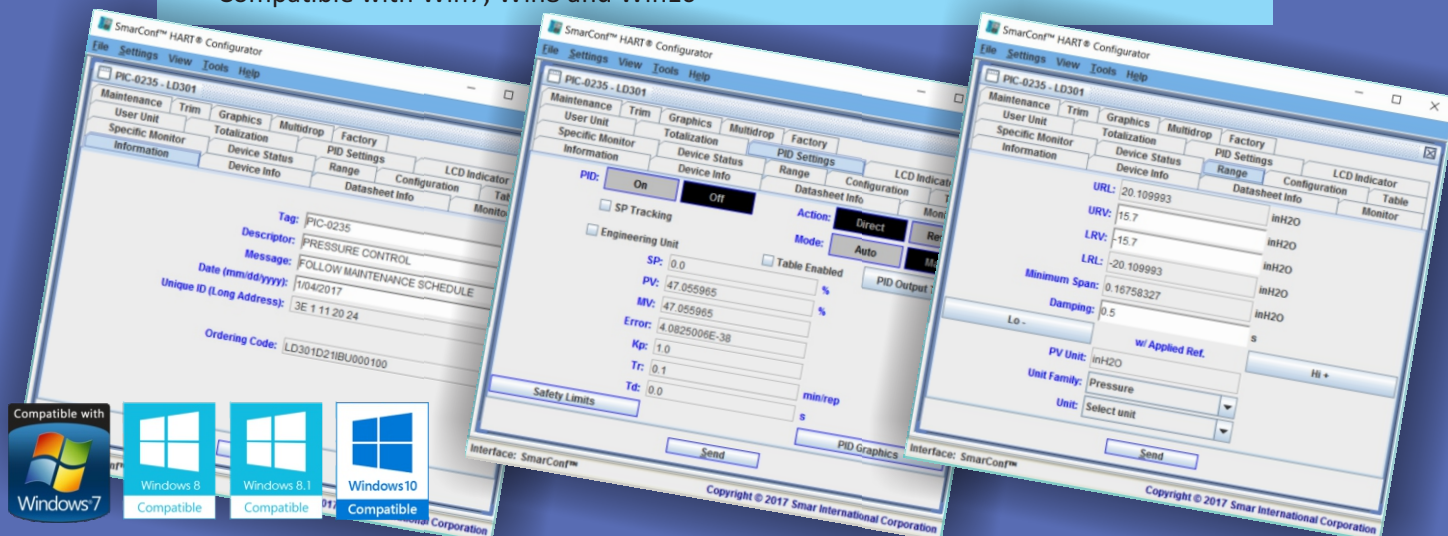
Compatible with Win7, Win8 and Win10

SmarConf™ HART® Configurator
File Settings View Tools Help
PIC-0235 - LD301
Maintenance Trim Graphics Multidrop Factory
User Unit Totalization PID Settings
Specific Monitor Device Status LCD Indicator
Information Device Info Range Configuration
Datasheet Info Table Monitor
Tag: PIC-0235
Descriptor: PRESSURE CONTROL
Message: FOLLOW MAINTENANCE SCHEDULE
Date (mm/dd/yyyy): 1/04/2017
Unique ID (Long Address): 3E 1 11 20 24
Ordering Code: LD301D21IBU000100
Interface: SmarConf™
Copyright © 2017 Smar International Corporation

SmarConf™ HART® Configurator
File Settings View Tools Help
PIC-0235 - LD301
Maintenance Trim Graphics Multidrop Factory
User Unit Totalization PID Settings
Specific Monitor Device Status LCD Indicator
Information Device Info Range Configuration
Datasheet Info Table Monitor
PID: On Off
SP Tracking
Action: Direct Re
Engineering Unit
Mode: Auto Ma
Table Enabled
PID Output
SP: 0.0
PV: 47.055965 %
MV: 47.055965 %
Error: 4.0825006E-38
Kp: 1.0
Tr: 0.1
Td: 0.0 min/rep
Safety Limits
s
PID Graphics
Send
Interface: SmarConf™
Copyright © 2017 Smar International Corporation

SmarConf™ HART® Configurator
File Settings View Tools Help
PIC-0235 - LD301
Maintenance Trim Graphics Multidrop Factory
User Unit Totalization PID Settings
Specific Monitor Device Status LCD Indicator
Information Device Info Range Configuration
Datasheet Info Table Monitor
URL: 20.109993
URV: 15.7 inH2O
LRV: -15.7 inH2O
LRL: -20.109993 inH2O
Minimum Span: 0.16758327 inH2O
Damping: 0.5 inH2O
Lo - s
w/ Applied Ref.
Hi +
PV Unit: inH2O
Unit Family: Pressure
Unit: Select unit
Send
Interface: SmarConf™
Copyright © 2017 Smar International Corporation

Compatible with Windows 7
Windows 8 Compatible
Windows 8.1 Compatible
Windows 10 Compatible